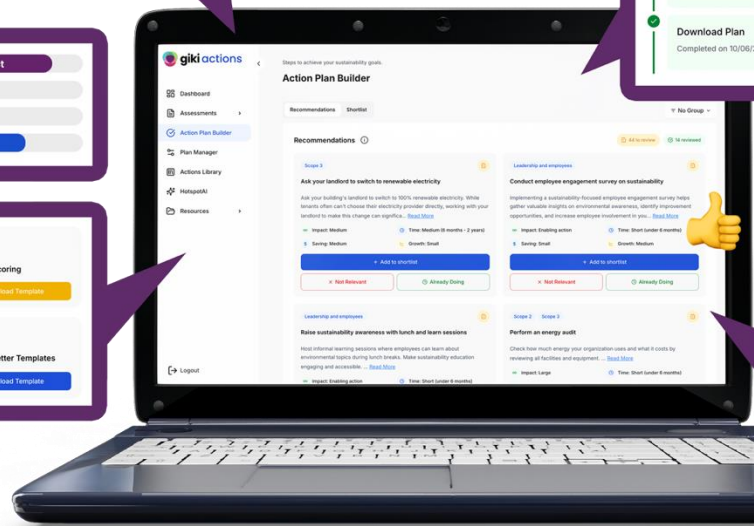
Download Plan
Completed on 10/06/

t

toring
load Template

tter Templates
load Template

giki actions
Dashboard
Assessments
Action Plan Builder
Plan Manager
Actions Library
HotspotAI
Resources
Logout

Steps to achieve your sustainability goals.
Action Plan Builder

Recommendations
Shortlist
No Group

Recommendations
44 to review
14 reviewed

Scope 3
Ask your landlord to switch to renewable electricity
Ask your building's landlord to switch to 100% renewable electricity. While tenants often can't choose their electricity provider directly, working with your landlord to make this change can significa... Read More
Impact: Medium
Time: Medium (6 months - 2 years)
Saving: Medium
Growth: Small
+ Add to shortlist
Not Relevant
Already Doing

Leadership and employees
Conduct employee engagement survey on sustainability
Implementing a sustainability-focused employee engagement survey helps gather valuable insights on environmental awareness, identify improvement opportunities, and increase employee involvement in you... Read More
Impact: Enabling action
Time: Short (under 6 months)
Saving: Small
Growth: Medium
+ Add to shortlist
Not Relevant
Already Doing

Leadership and employees
Raise sustainability awareness with lunch and learn sessions
Host informal learning sessions where employees can learn about environmental topics during lunch breaks. Make sustainability education engaging and accessible. ... Read More
Impact: Enabling action
Time: Short (under 6 months)

Scope 2
Scope 3
Perform an energy audit
Check how much energy your organization uses and what it costs by reviewing all facilities and equipment. ... Read More
Impact: Large
Time: Short (under 6 months)